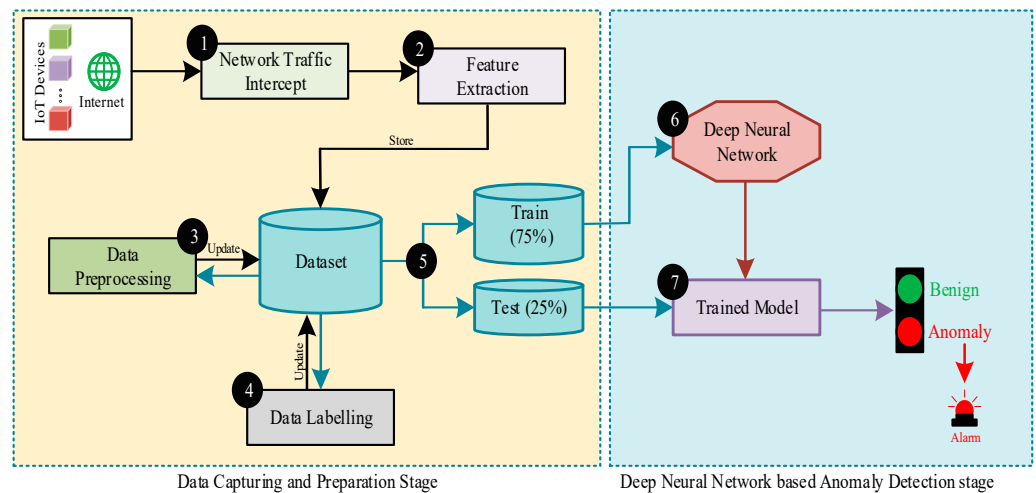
IoT Devices
...
Internet
1
Network Traffic Intercept
2
Feature Extraction
Store
3
Update
Data Preprocessing
Dataset
5
Train (75%)
Test (25%)
4
Update
Data Labelling
6
Deep Neural Network
7
Trained Model
Benign
Anomaly
Alarm
Data Capturing and Preparation Stage
Deep Neural Network based Anomaly Detection stage